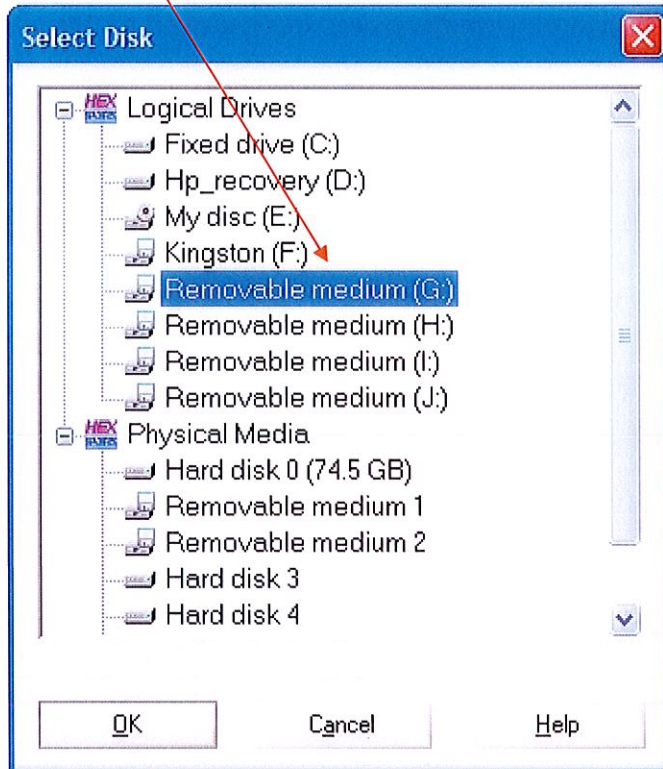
Select Disk

HEX Logical Drives
Fixed drive (C:)
Hp_recovery (D:)
My disc (E:)
Kingston (F:)
Removable medium (G:)
Removable medium (H:)
Removable medium (I:)
Removable medium (J:)
HEX Physical Media
Hard disk 0 (74.5 GB)
Removable medium 1
Removable medium 2
Hard disk 3
Hard disk 4

OK
Cancel
Help